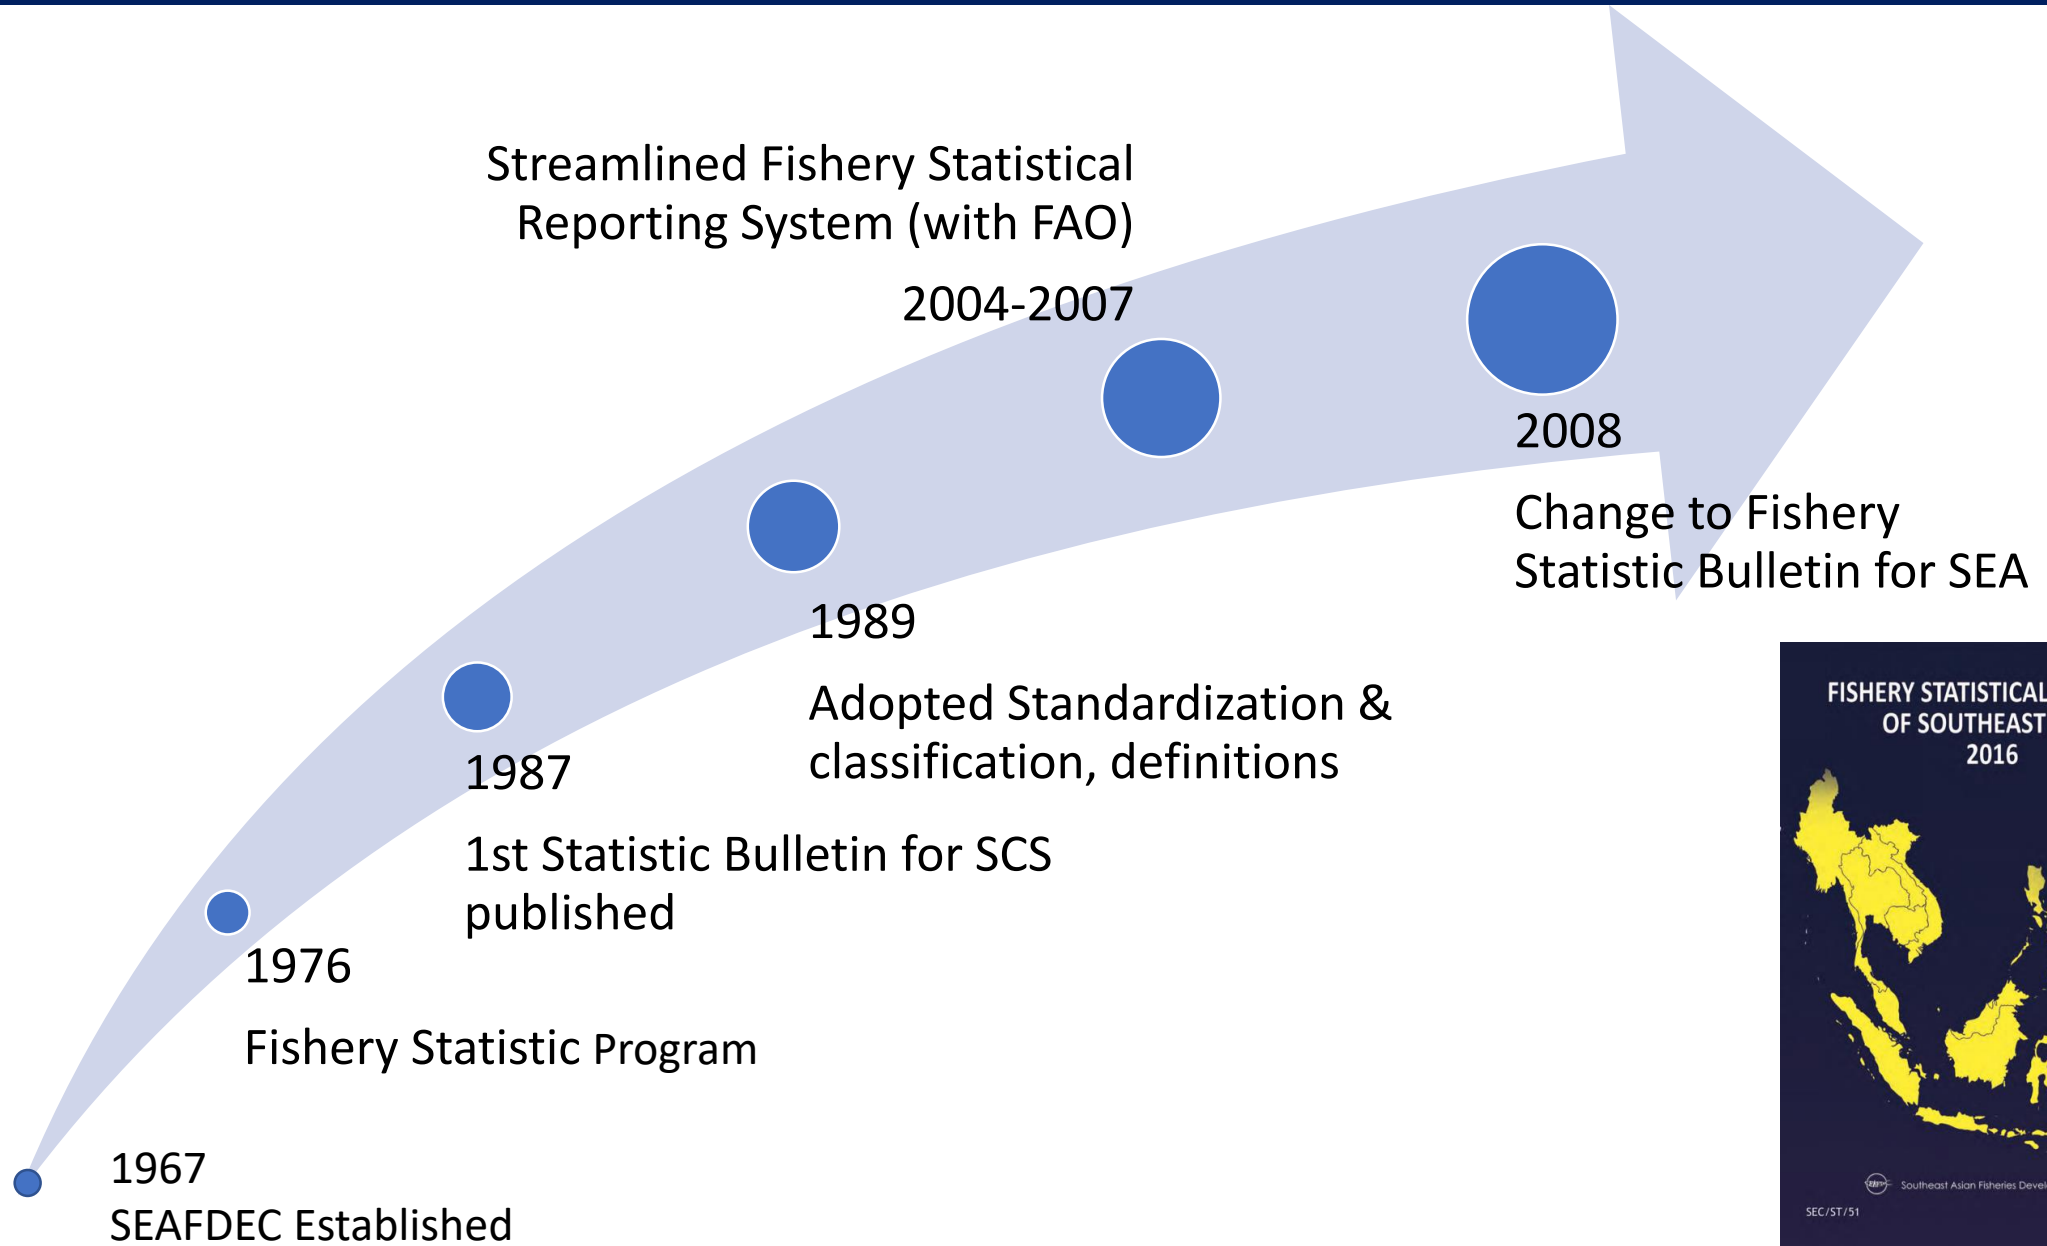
Streamlined Fishery Statistical Reporting System (with FAO)

2004-2007

2008

Change to Fishery Statistic Bulletin for SEA

1989

Adopted Standardization & classification, definitions

1987

1st Statistic Bulletin for SCS published

1976

Fishery Statistic Program

1967

SEAFDEC Established

FISHERY STATISTICAL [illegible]
OF SOUTHEAST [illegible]
2016

Southeast Asian Fisheries Devel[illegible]

SEC/ST/51